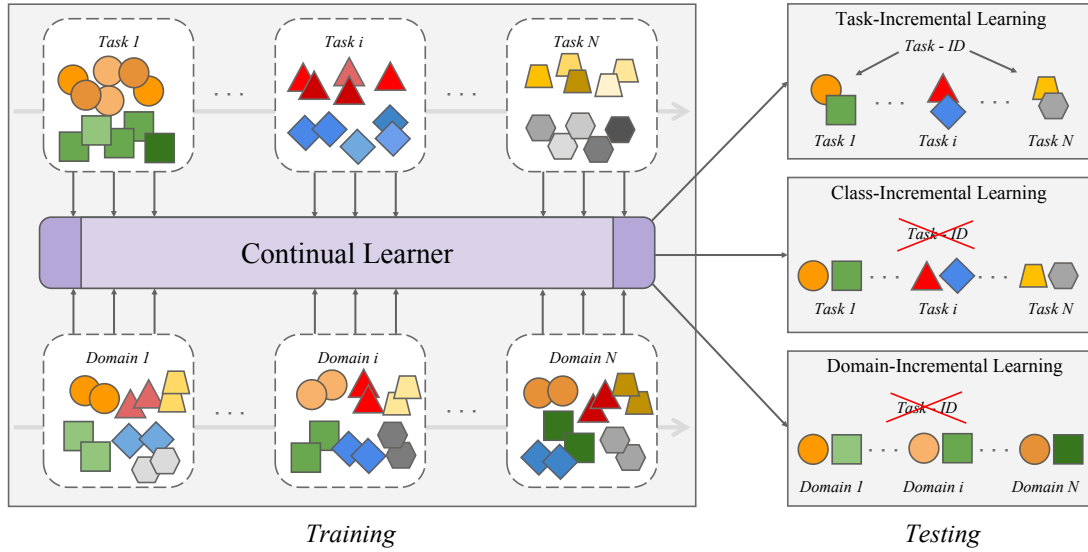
Task 1

Task i

Task N

. . .

. . .

Continual Learner

Domain 1

Domain i

Domain N

. . .

. . .

Training

Task-Incremental Learning

Task - ID

Task 1

Task i

Task N

Class-Incremental Learning

Task - ID

Task 1

Task i

Task N

Domain-Incremental Learning

Task - ID

Domain 1

Domain i

Domain N

Testing